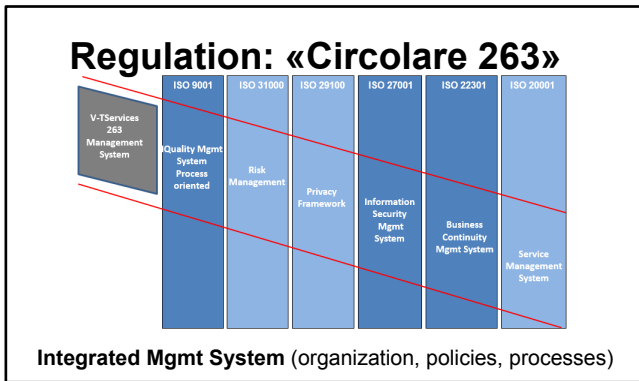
Regulation: «Circolare 263»

V-TServices 263 Management System

ISO 9001

IQuality Mgmt System Process oriented

ISO 31000

Risk Management

ISO 29100

Privacy Framework

ISO 27001

Information Security Mgmt System

ISO 22301

Business Continuity Mgmt System

ISO 20001

Service Management System

**Integrated Mgmt System** (organization, policies, processes)